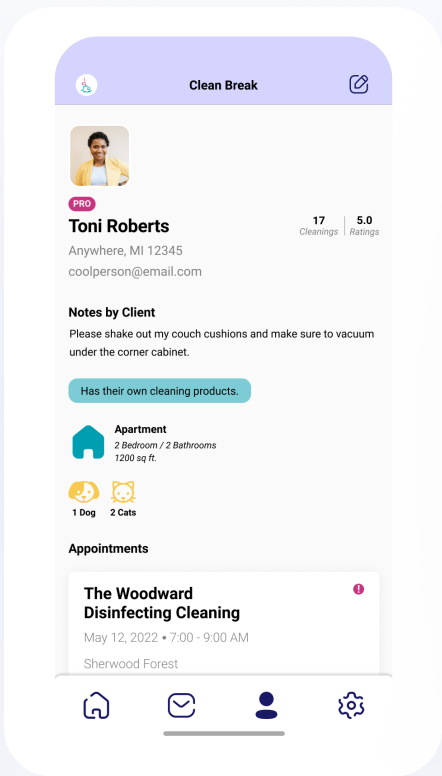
Clean Break

PRO

Toni Roberts

17
Cleanings

5.0
Ratings

Anywhere, MI 12345

coolperson@email.com

Notes by Client

Please shake out my couch cushions and make sure to vacuum under the corner cabinet.

Has their own cleaning products.

Apartment
2 Bedroom / 2 Bathrooms
1200 sq ft.

1 Dog

2 Cats

Appointments

The Woodward Disinfecting Cleaning

May 12, 2022 • 7:00 - 9:00 AM

Sherwood Forest